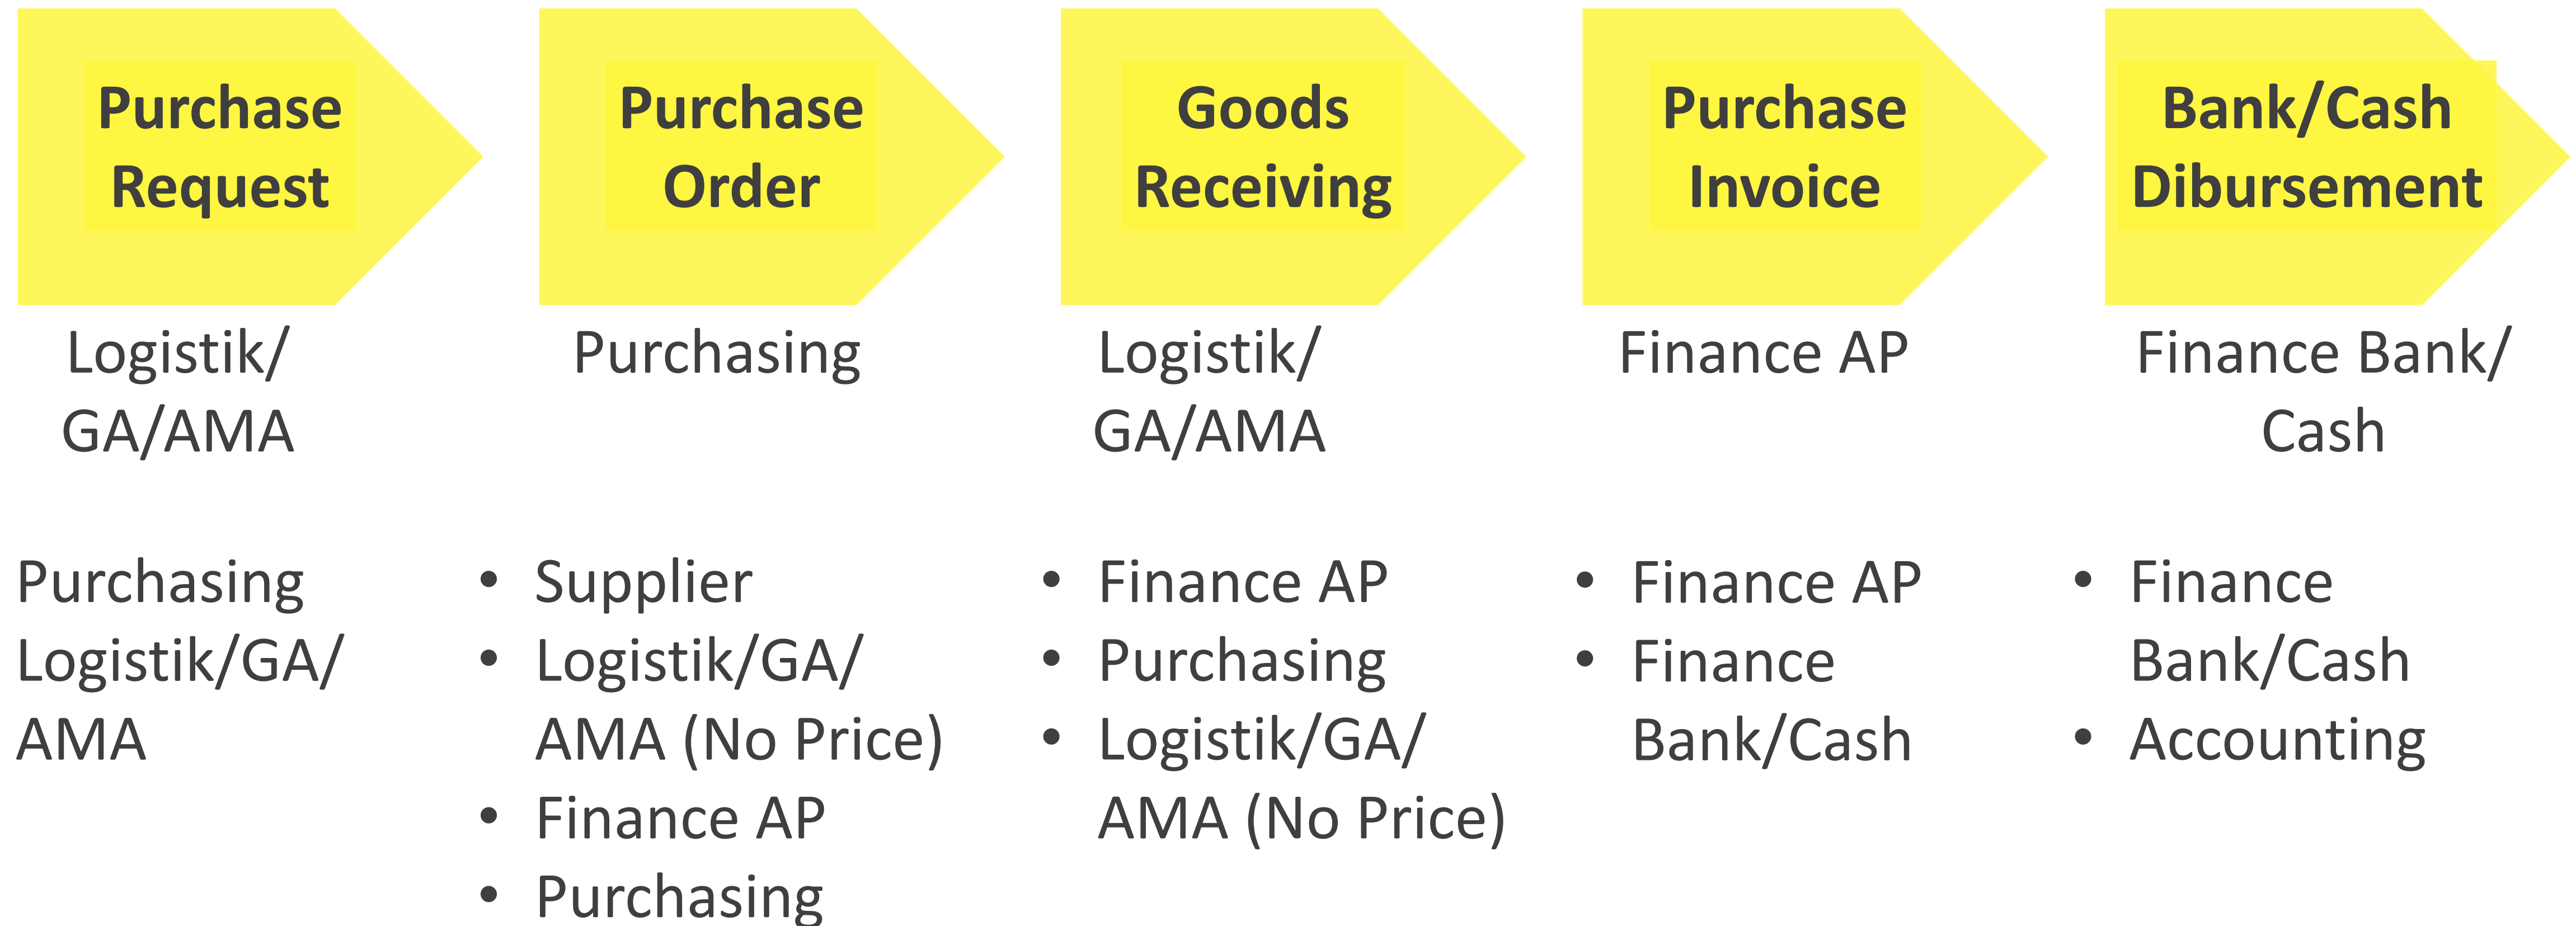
Purchase Request

Logistik/ GA/AMA

Purchasing Logistik/GA/ AMA

Purchase Order

Purchasing

- Supplier
- Logistik/GA/ AMA (No Price)
- Finance AP
- Purchasing

Goods Receiving

Logistik/ GA/AMA

- Finance AP
- Purchasing
- Logistik/GA/ AMA (No Price)

Purchase Invoice

Finance AP

- Finance AP
- Finance Bank/Cash

Bank/Cash Dibursement

Finance Bank/ Cash

- Finance Bank/Cash
- Accounting